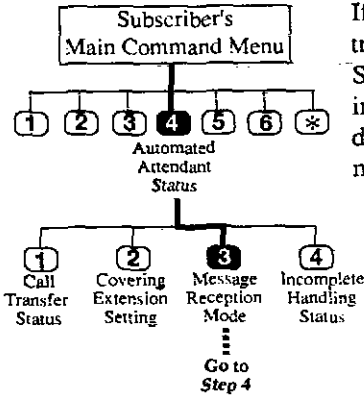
Subscriber's Main Command Menu

1 2 3 4 5 6 *

Automated Attendant Status

1 Call Transfer Status

2 Covering Extension Setting

3 Message Reception Mode

Go to Step 4

4 Incomplete Handling Status

If
tr
S
in
d
n